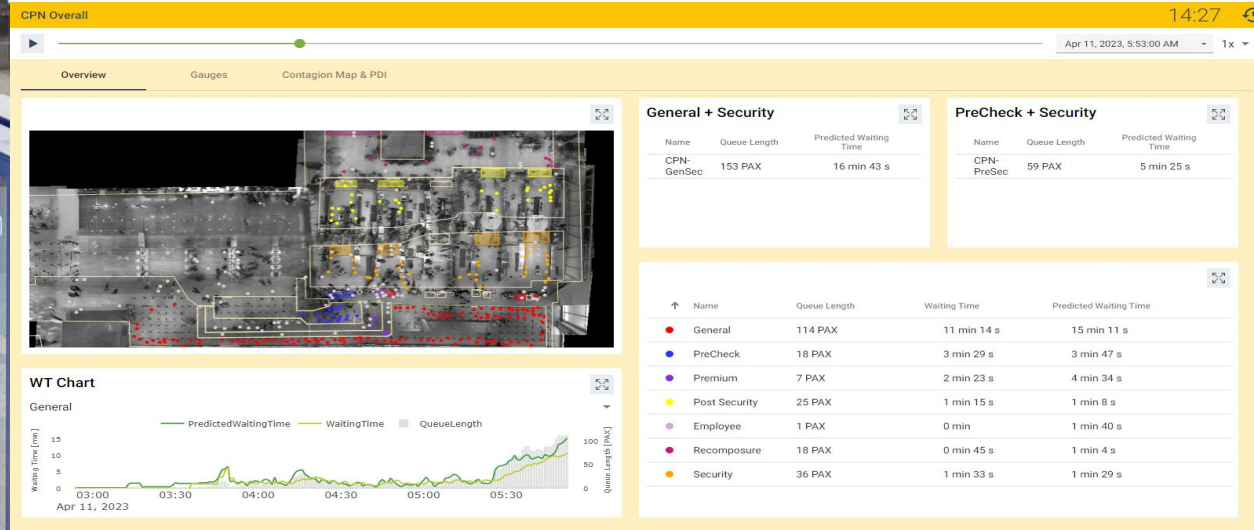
CPN Overall

14:27

Apr 11, 2023, 5:53:00 AM

1x

Overview

Gauges

Contagion Map & PDI

General + Security

| Name | Queue Length | Predicted Waiting Time |
|---|---|---|
| CPN-GenSec | 153 PAX | 16 min 43 s |

PreCheck + Security

| Name | Queue Length | Predicted Waiting Time |
|---|---|---|
| CPN-PreSec | 59 PAX | 5 min 25 s |

| ↑ Name | Queue Length | Waiting Time | Predicted Waiting Time |
|---|---|---|---|
| General | 114 PAX | 11 min 14 s | 15 min 11 s |
| PreCheck | 18 PAX | 3 min 29 s | 3 min 47 s |
| Premium | 7 PAX | 2 min 23 s | 4 min 34 s |
| Post Security | 25 PAX | 1 min 15 s | 1 min 8 s |
| Employee | 1 PAX | 0 min | 1 min 40 s |
| Recomposure | 18 PAX | 0 min 45 s | 1 min 4 s |
| Security | 36 PAX | 1 min 33 s | 1 min 29 s |

WT Chart

General

PredictedWaitingTime WaitingTime QueueLength

Waiting Time [min]

15
10
5
0

Queue Length [PAX]

100
50
0

03:00 03:30 04:00 04:30 05:00 05:30
Apr 11, 2023